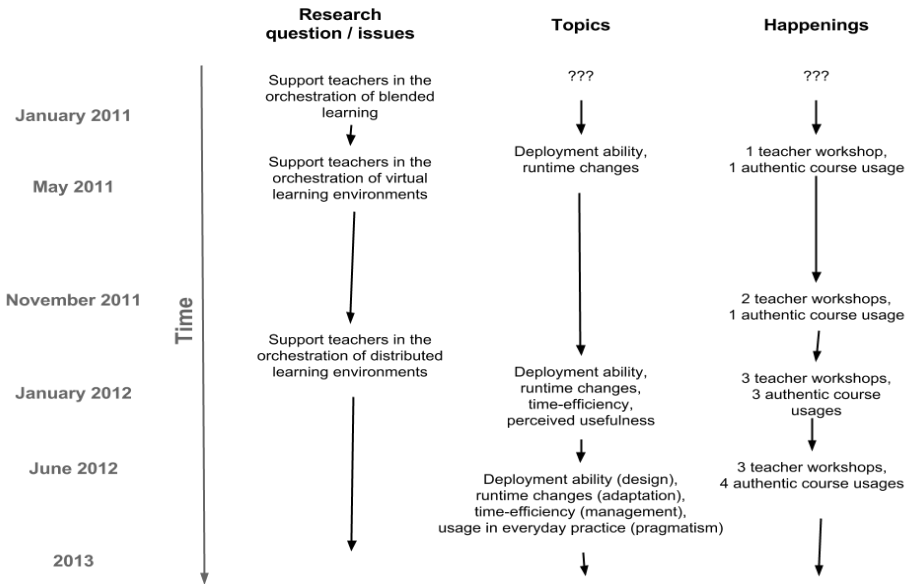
Research question / issues

Topics

Happenings

Time

January 2011

May 2011

November 2011

January 2012

June 2012

2013

Support teachers in the orchestration of blended learning

Support teachers in the orchestration of virtual learning environments

Support teachers in the orchestration of distributed learning environments

???

Deployment ability, runtime changes

Deployment ability, runtime changes, time-efficiency, perceived usefulness

Deployment ability (design), runtime changes (adaptation), time-efficiency (management), usage in everyday practice (pragmatism)

???

1 teacher workshop, 1 authentic course usage

2 teacher workshops, 1 authentic course usage

3 teacher workshops, 3 authentic course usages

3 teacher workshops, 4 authentic course usages